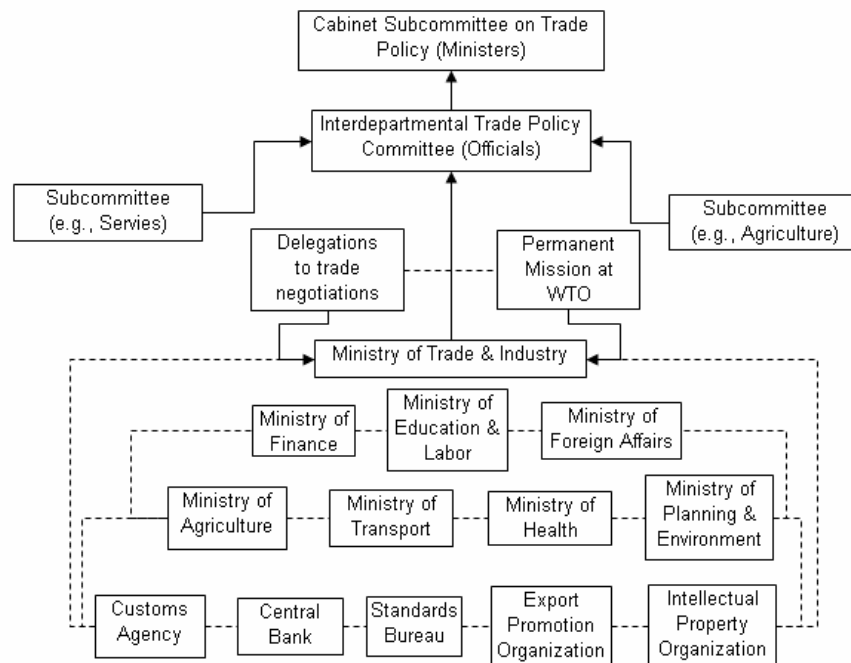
Cabinet Subcommittee on Trade Policy (Ministers)

Interdepartmental Trade Policy Committee (Officials)

Subcommittee (e.g., Servies)

Subcommittee (e.g., Agriculture)

Delegations to trade negotiations

Permanent Mission at WTO

Ministry of Trade & Industry

Ministry of Finance

Ministry of Education & Labor

Ministry of Foreign Affairs

Ministry of Agriculture

Ministry of Transport

Ministry of Health

Ministry of Planning & Environment

Customs Agency

Central Bank

Standards Bureau

Export Promotion Organization

Intellectual Property Organization